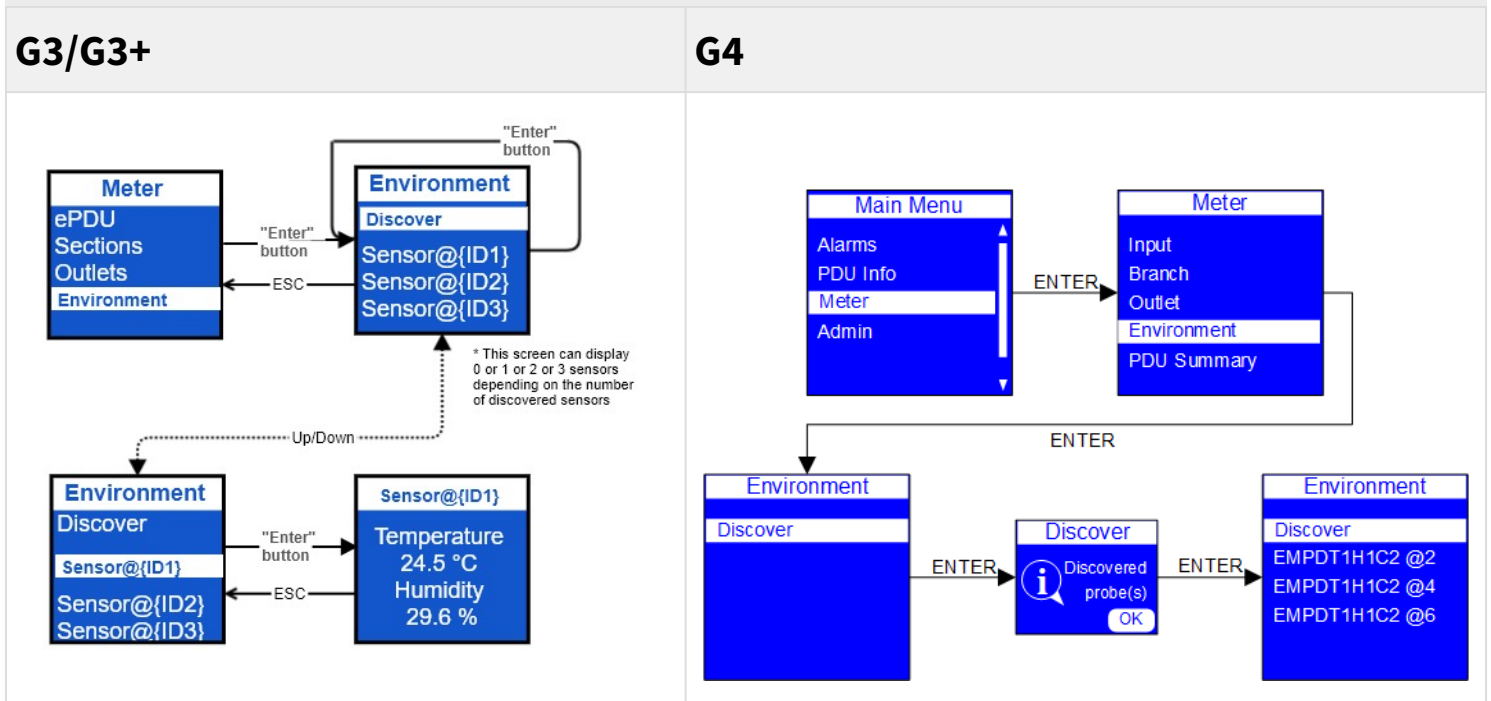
| G3/G3+ | G4 |
|---|---|
| Meter<br>ePDU<br>Sections<br>Outlets<br>Environment<br>"Enter" button<br>ESC<br>Environment<br>Discover<br>Sensor@{ID1}<br>Sensor@{ID2}<br>Sensor@{ID3}<br>"Enter" button<br>* This screen can display 0 or 1 or 2 or 3 sensors depending on the number of discovered sensors<br>Up/Down<br>Environment<br>Discover<br>Sensor@{ID1}<br>Sensor@{ID2}<br>Sensor@{ID3}<br>"Enter" button<br>ESC<br>Sensor@{ID1}<br>Temperature<br>24.5 °C<br>Humidity<br>29.6 % | Main Menu<br>Alarms<br>PDU Info<br>Meter<br>Admin<br>ENTER<br>Meter<br>Input<br>Branch<br>Outlet<br>Environment<br>PDU Summary<br>ENTER<br>Environment<br>Discover<br>ENTER<br>Discover<br>Discovered probe(s)<br>OK<br>ENTER<br>Environment<br>Discover<br>EMPDT1H1C2 @2<br>EMPDT1H1C2 @4<br>EMPDT1H1C2 @6 |